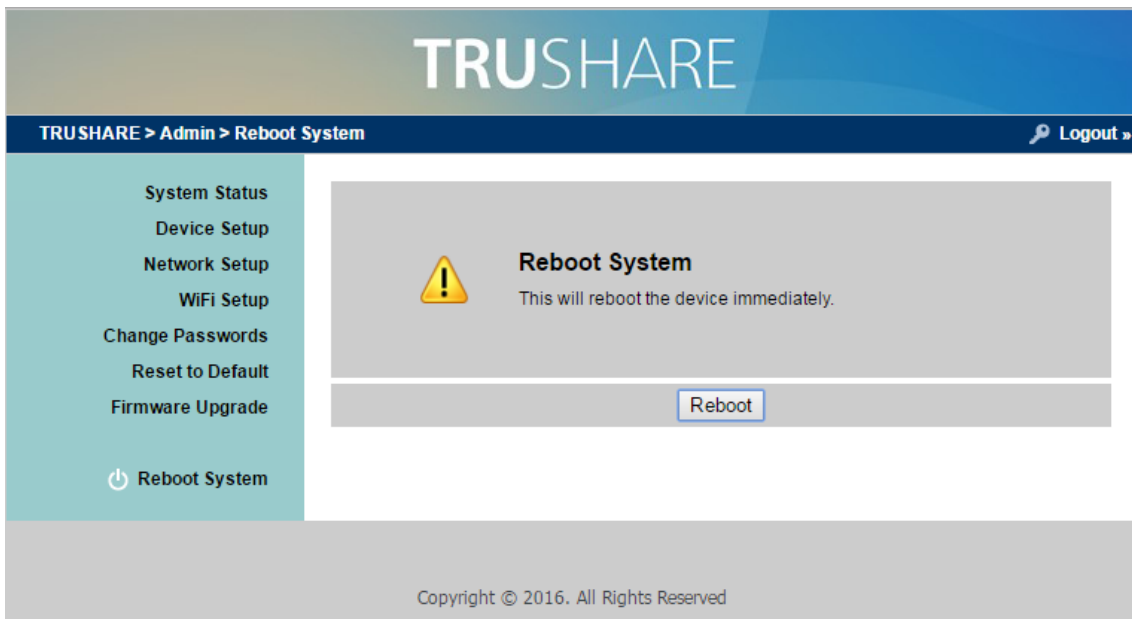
TRUSHARE

TRUSHARE > Admin > Reboot System

Logout »

System Status
Device Setup
Network Setup
WiFi Setup
Change Passwords
Reset to Default
Firmware Upgrade

Reboot System

Reboot System

This will reboot the device immediately.

Reboot

Copyright © 2016. All Rights Reserved